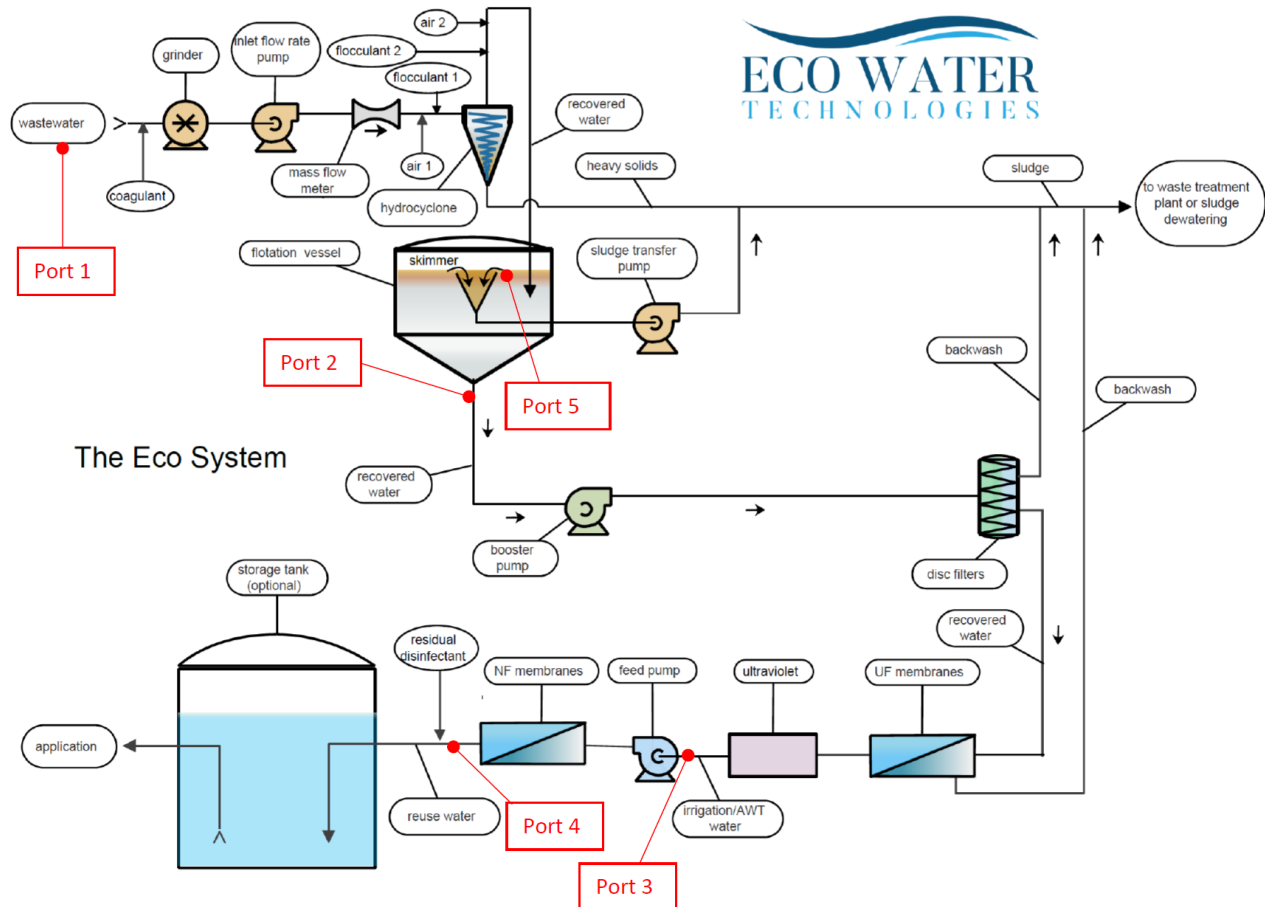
ECO WATER
TECHNOLOGIES

wastewater
grinder
inlet flow rate pump
air 2
flocculant 2
flocculant 1
coagulant
mass flow meter
air 1
hydrocyclone
recovered water
heavy solids
sludge
to waste treatment plant or sludge dewatering
Port 1
flotation vessel
skimmer
sludge transfer pump
Port 2
Port 5
backwash
backwash
The Eco System
recovered water
booster pump
disc filters
storage tank (optional)
residual disinfectant
NF membranes
feed pump
ultraviolet
UF membranes
recovered water
application
reuse water
Port 4
irrigation/AWT water
Port 3